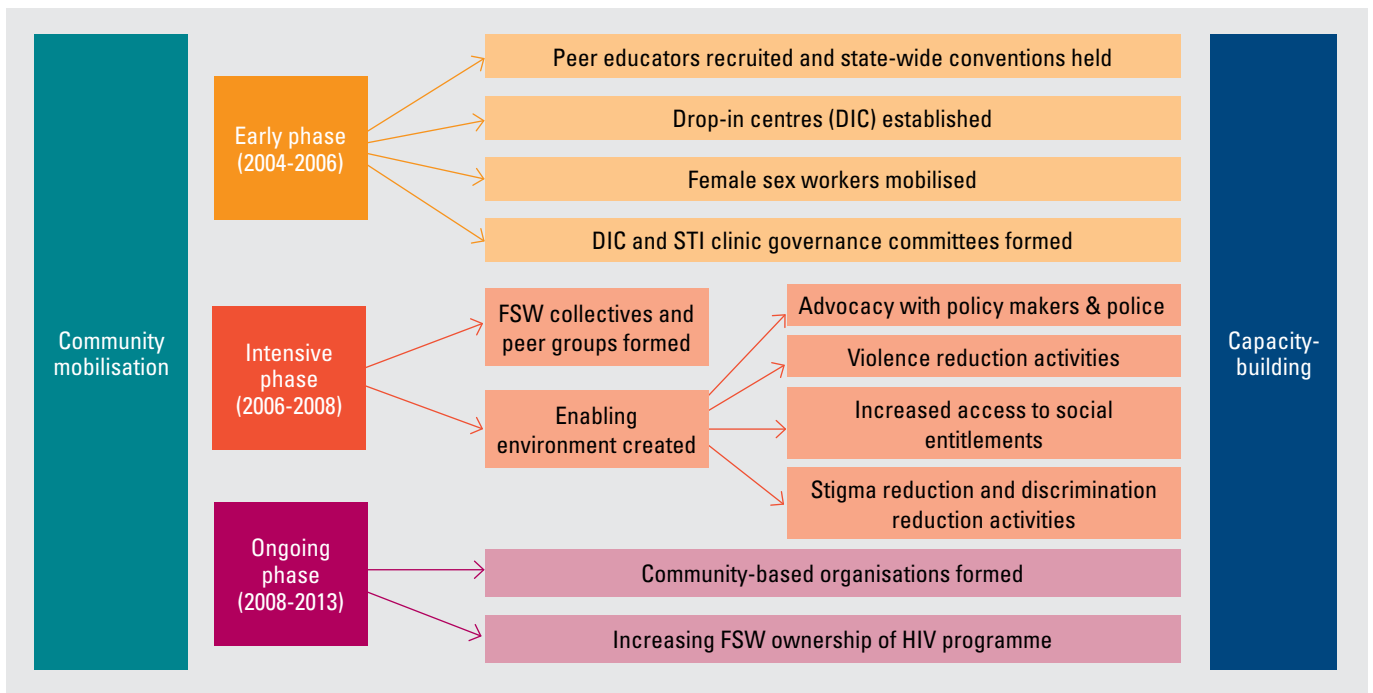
Community mobilisation

Early phase (2004-2006)

Peer educators recruited and state-wide conventions held

Drop-in centres (DIC) established

Female sex workers mobilised

DIC and STI clinic governance committees formed

Intensive phase (2006-2008)

FSW collectives and peer groups formed

Enabling environment created

Advocacy with policy makers & police

Violence reduction activities

Increased access to social entitlements

Stigma reduction and discrimination reduction activities

Ongoing phase (2008-2013)

Community-based organisations formed

Increasing FSW ownership of HIV programme

Capacity-building